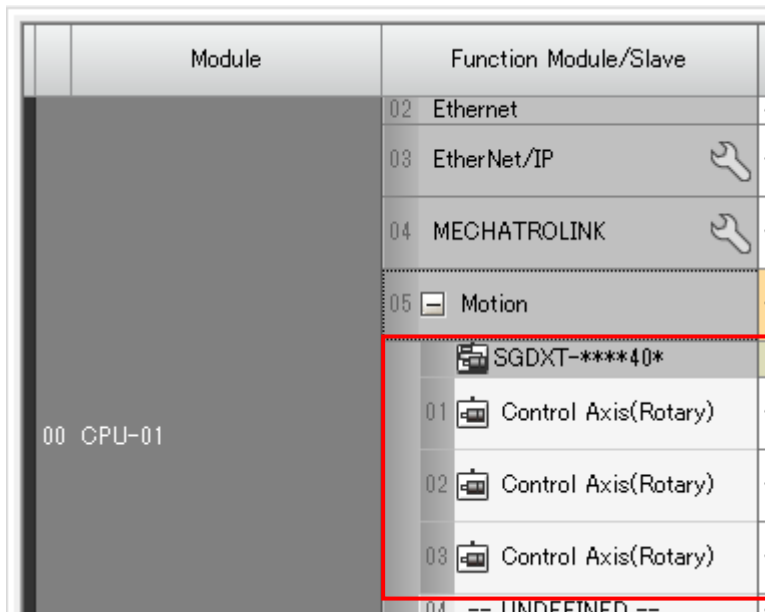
| | Module | Function Module/Slave |
|---|---|---|
| | 00 CPU-01 | 02 Ethernet |
| | | 03 EtherNet/IP |
| | | 04 MECHATROLINK |
| | | 05 Motion |
| | | SGDXT-****40* |
| | | 01 Control Axis(Rotary) |
| | | 02 Control Axis(Rotary) |
| | | 03 Control Axis(Rotary) |
| | | 04 -- UNDEFINED -- |